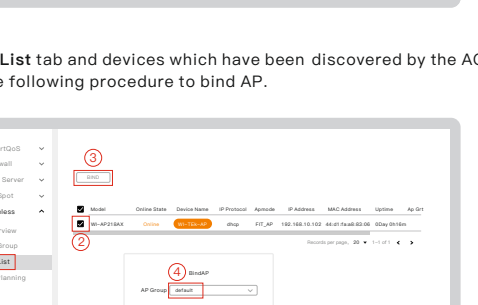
List tab and devices which have been discovered by the AC e following procedure to bind AP.

rtQoS
wall
Server
Spot
less
rview
Group
List
lanning

3
Bind

Model | Online State | Device Name | IP Protocol | Apmode | IP Address | MAC Address | Uptime | Ap Gr
WI-AP219AX | Online | Wi-Tek-AP | dhcp | FIT_AP | 192.168.10.102 | 44:d1:fa:a8:83:06 | 0Day 0h16m

2

Records per page, 20 1-1 of 1

4
BindAP
AP Group default